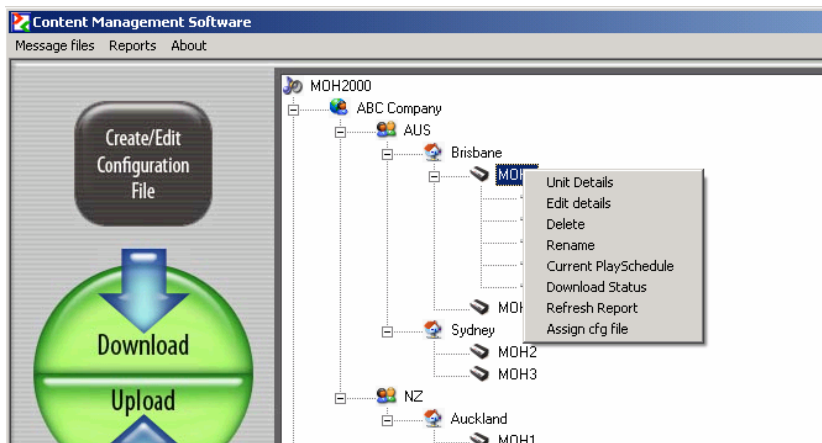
Content Management Software

Message files Reports About

Create/Edit Configuration File

Download

Upload

MOH2000
ABC Company
AUS
Brisbane
MOH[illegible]
MOH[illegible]
Sydney
MOH2
MOH3
NZ
Auckland
MOH1

Unit Details
Edit details
Delete
Rename
Current PlaySchedule
Download Status
Refresh Report
Assign cfg file